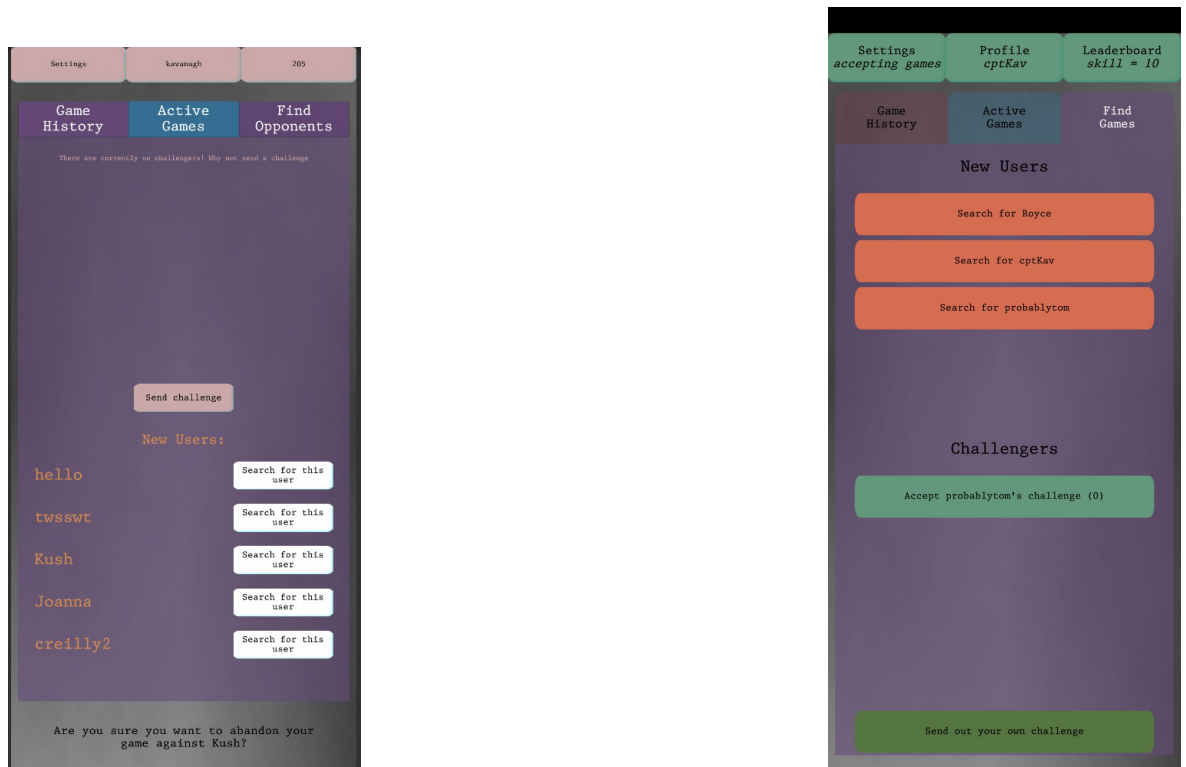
Settings

kavanagh

205

Game History

Active Games

Find Opponents

There are currently no challengers! Why not send a challenge

Send challenge

New Users:

hello

Search for this user

twsswt

Search for this user

Kush

Search for this user

Joanna

Search for this user

creilly2

Search for this user

Are you sure you want to abandon your game against Kush?

Settings
*accepting games*

Profile
*cptKav*

Leaderboard
*skill = 10*

Game History

Active Games

Find Games

New Users

Search for Royce

Search for cptKav

Search for probablytom

Challengers

Accept probablytom's challenge (0)

Send out your own challenge